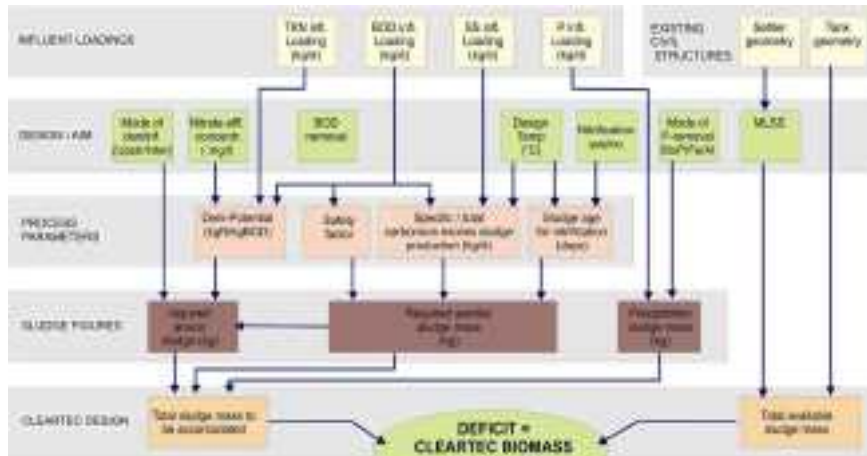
INFLUENT LOADINGS

TKN infl. Loading (kg/d)

BOD infl. Loading (kg/d)

SS infl. Loading (kg/d)

P infl. Loading (kg/d)

EXISTING CIVIL STRUCTURES

Settler geometry

Tank geometry

DESIGN - AIM

Mode of denitrif. (post/inter)

Nitrate eff. concentr. (mg/l)

BOD removal

Design Temp (°C)

Nitrification yes/no

Mode of P-removal (bio/Fe/Al)

MLSS

PROCESS PARAMETERS

Deni-Potential (kgN/kgBOD)

Safety factor

Specific / total carbonaceous excess sludge production (kg/d)

Sludge age for nitrification (days)

SLUDGE FIGURES

Required anoxic sludge (kg)

Required aerobic sludge mass (kg)

Precipitation sludge mass (kg)

CLEARTEC DESIGN

Total sludge mass to be accumulated

DEFICIT = CLEARTEC BIOMASS

Total available sludge mass